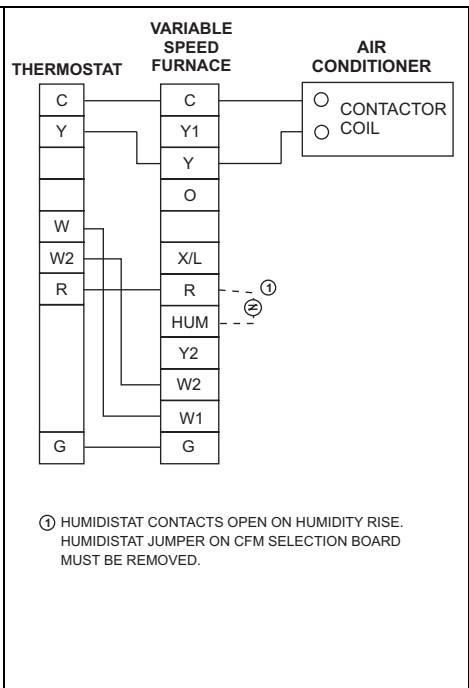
THERMOSTAT

VARIABLE SPEED FURNACE

AIR CONDITIONER

C
Y
W
W2
R
G

C
Y1
Y
O
X/L
R
HUM
Y2
W2
W1
G

CONTACTOR COIL

①

① HUMIDISTAT CONTACTS OPEN ON HUMIDITY RISE. HUMIDISTAT JUMPER ON CFM SELECTION BOARD MUST BE REMOVED.